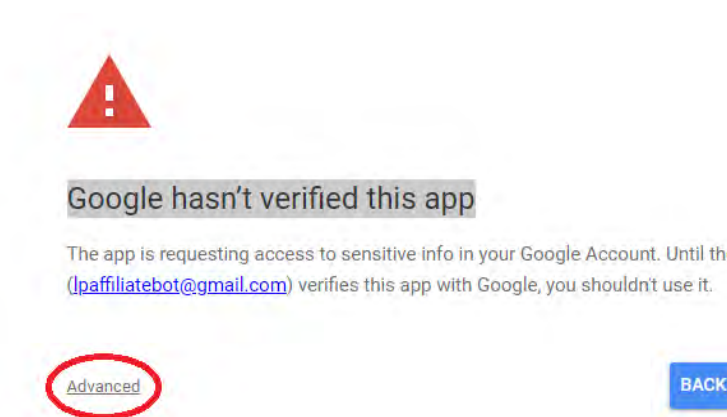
!

Google hasn’t verified this app

The app is requesting access to sensitive info in your Google Account. Until th (lpaffiliatebot@gmail.com) verifies this app with Google, you shouldn't use it.

Advanced

BACK